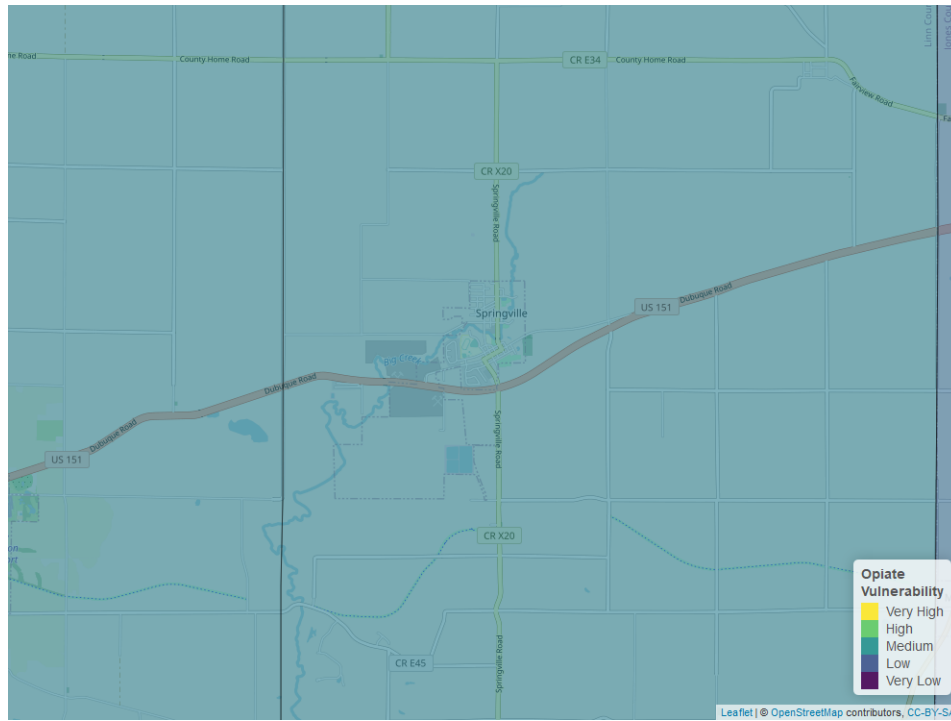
Road
County Home Road
CR E34
County Home Road
Fairview Road
Linn Co
Jones Co
CR X20
Springville Road
Springville
US 151
Dubuque Road
Dubuque Road
Dubuque Road
US 151
Springville Road
CR X20
CR E45
Springville Road

Opiate Vulnerability
Very High
High
Medium
Low
Very Low

Leaflet | © OpenStreetMap contributors, CC-BY-SA